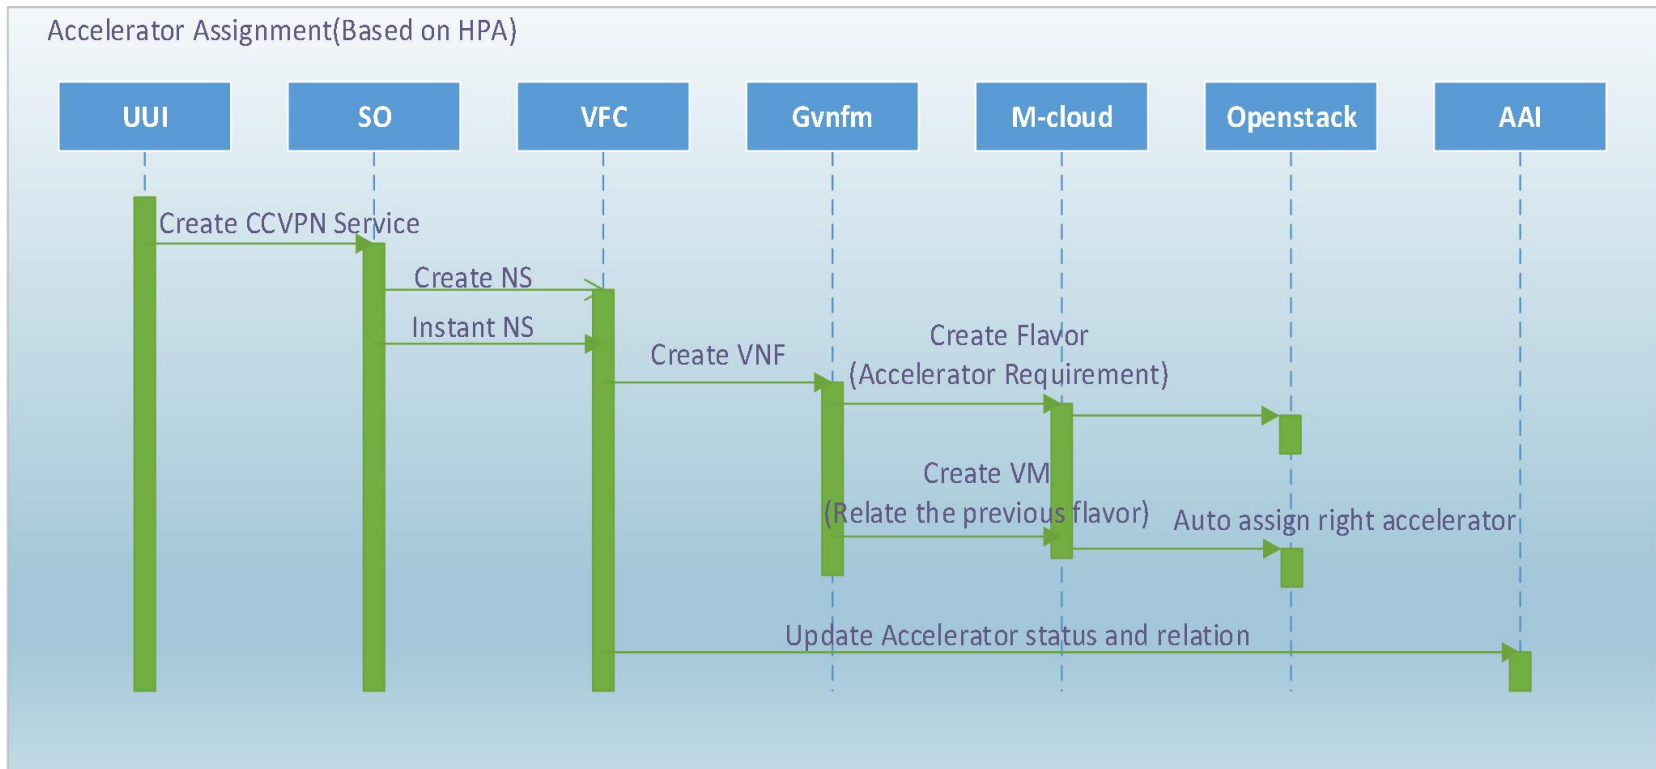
Accelerator Assignment(Based on HPA)

UUI

SO

VFC

Gvnfm

M-cloud

Openstack

AAI

Create CCVPN Service

Create NS

Instant NS

Create VNF

Create Flavor
(Accelerator Requirement)

Create VM
(Relate the previous flavor)

Auto assign right accelerator

Update Accelerator status and relation